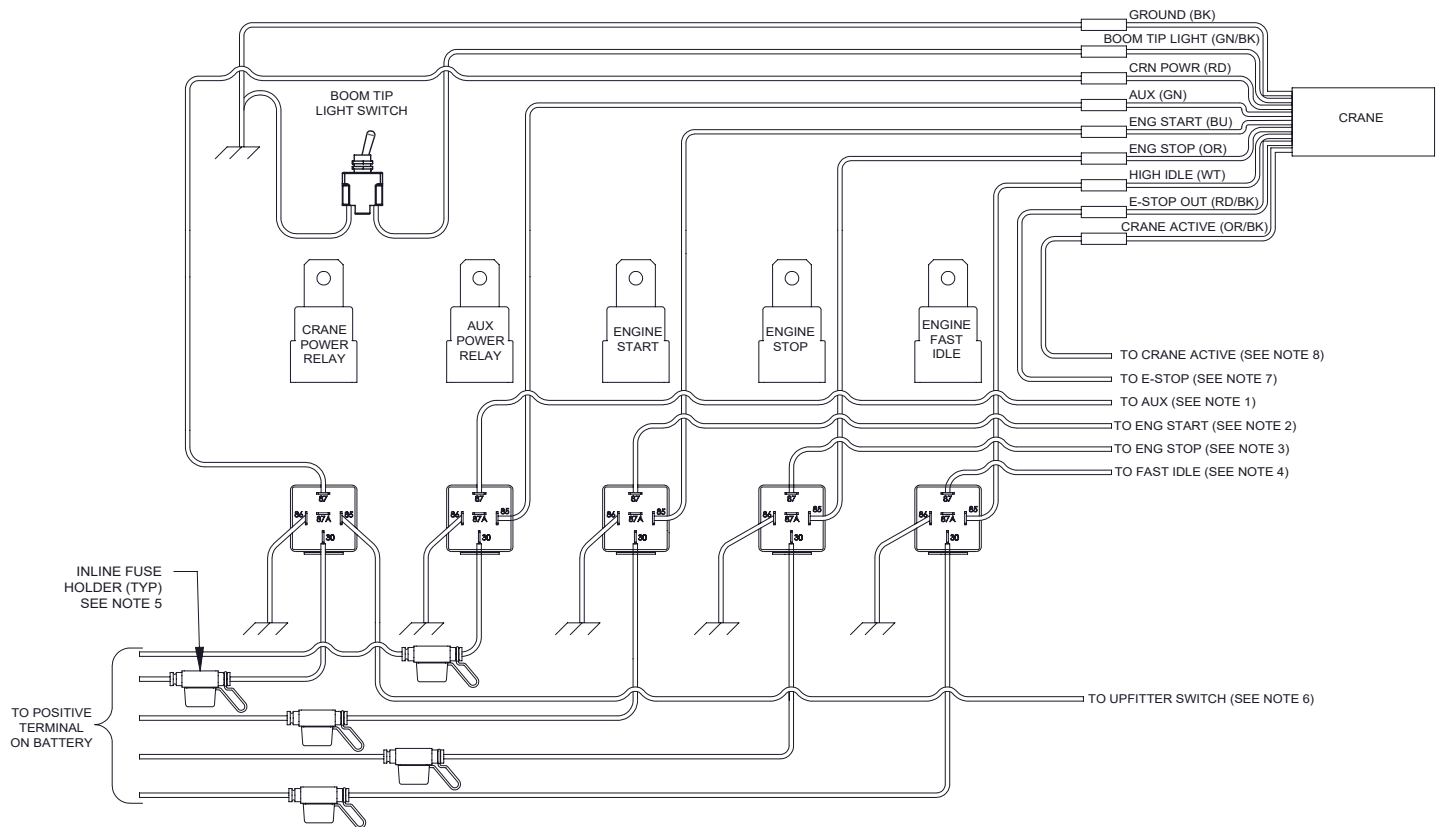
GROUND (BK)
BOOM TIP LIGHT (GN/BK)
CRN POWR (RD)
AUX (GN)
ENG START (BU)
ENG STOP (OR)
HIGH IDLE (WT)
E-STOP OUT (RD/BK)
CRANE ACTIVE (OR/BK)

CRANE

BOOM TIP LIGHT SWITCH

CRANE POWER RELAY

AUX POWER RELAY

ENGINE START

ENGINE STOP

ENGINE FAST IDLE

TO CRANE ACTIVE (SEE NOTE 8)
TO E-STOP (SEE NOTE 7)
TO AUX (SEE NOTE 1)
TO ENG START (SEE NOTE 2)
TO ENG STOP (SEE NOTE 3)
TO FAST IDLE (SEE NOTE 4)

87
86
87A
85
30

87
86
87A
85
30

87
86
87A
85
30

87
86
87A
85
30

87
86
87A
85
30

INLINE FUSE HOLDER (TYP) SEE NOTE 5

TO POSITIVE TERMINAL ON BATTERY

TO UPFITTER SWITCH (SEE NOTE 6)